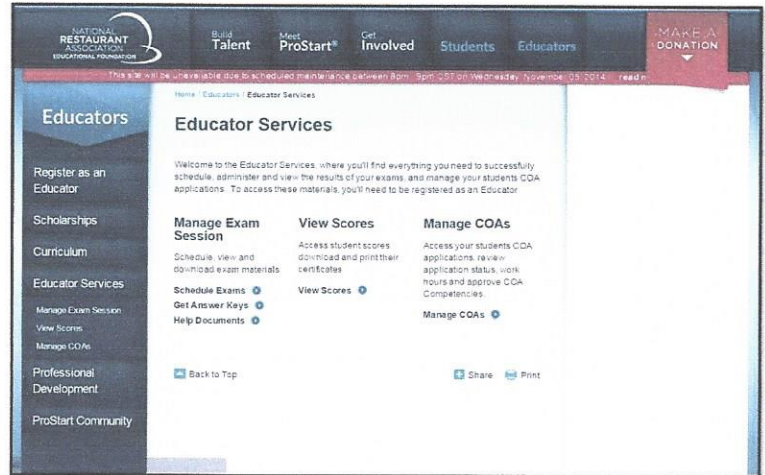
NATIONAL RESTAURANT ASSOCIATION EDUCATIONAL FOUNDATION

Build Talent

Meet ProStart®

Get Involved

Students

Educators

MAKE A DONATION

This site will be unavailable due to scheduled maintenance between 8pm - 9pm CST on Wednesday, November 05 2014 read m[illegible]

Educators

Register as an Educator

Scholarships

Curriculum

Educator Services

Manage Exam Session

View Scores

Manage COAs

Professional Development

ProStart Community

Home / Educators / Educator Services

Educator Services

Welcome to the Educator Services, where you'll find everything you need to successfully schedule, administer and view the results of your exams, and manage your students COA applications. To access these materials, you'll need to be registered as an Educator.

Manage Exam Session

Schedule, view and download exam materials

Schedule Exams

Get Answer Keys

Help Documents

View Scores

Access student scores download and print their certificates

View Scores

Manage COAs

Access your students COA applications, review application status, work hours and approve COA Competencies.

Manage COAs

Back to Top

Share

Print